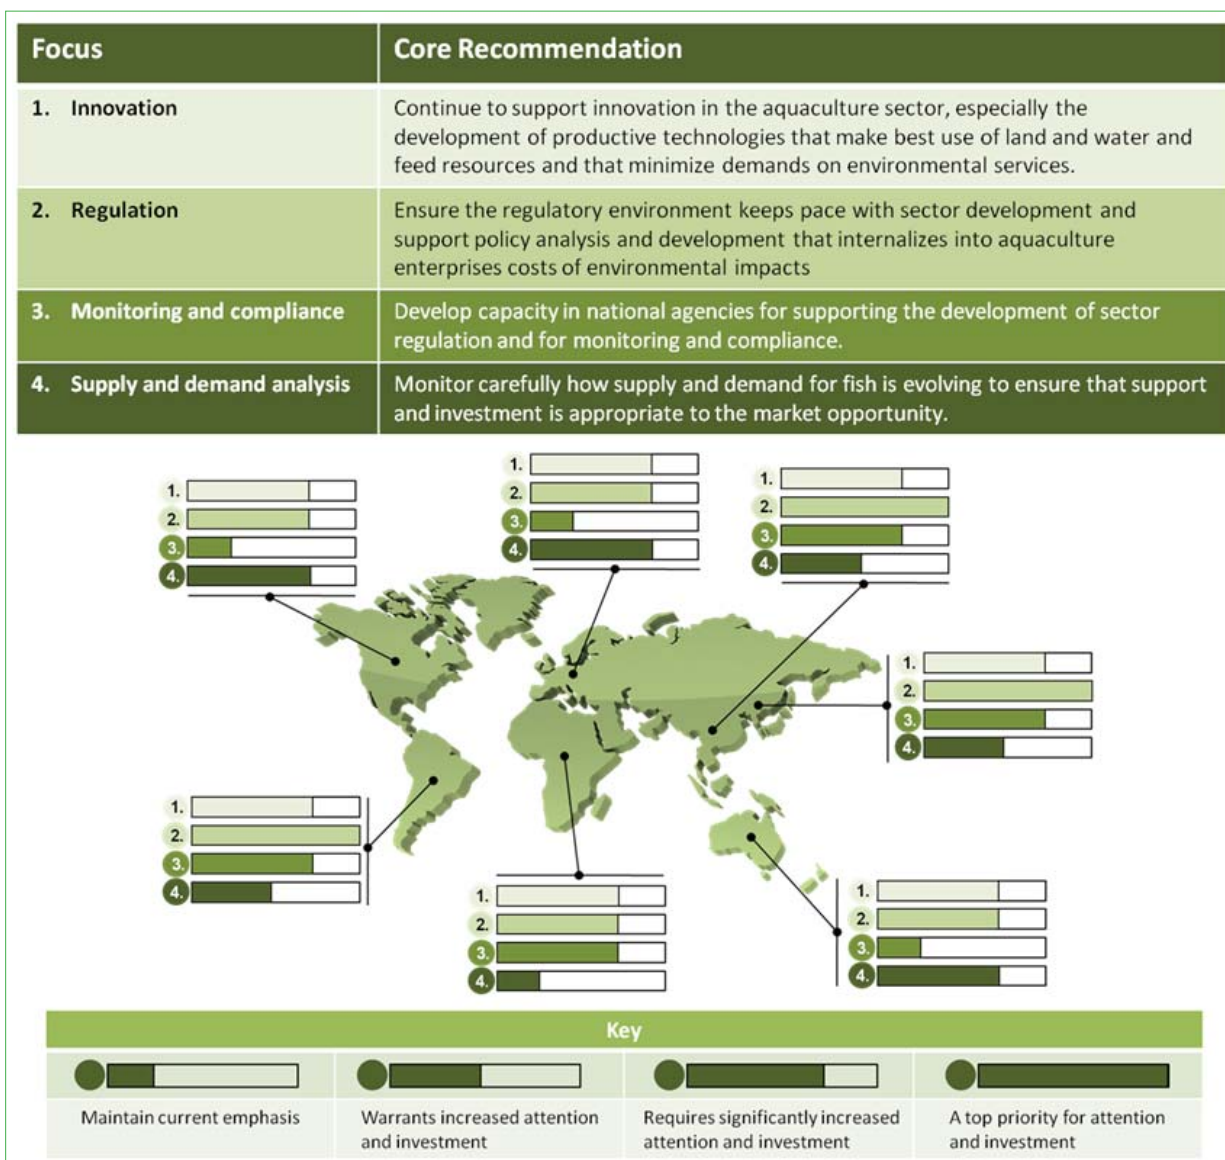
| Focus | Core Recommendation |
|---|---|
| 1. Innovation | Continue to support innovation in the aquaculture sector, especially the development of productive technologies that make best use of land and water and feed resources and that minimize demands on environmental services. |
| 2. Regulation | Ensure the regulatory environment keeps pace with sector development and support policy analysis and development that internalizes into aquaculture enterprises costs of environmental impacts |
| 3. Monitoring and compliance | Develop capacity in national agencies for supporting the development of sector regulation and for monitoring and compliance. |
| 4. Supply and demand analysis | Monitor carefully how supply and demand for fish is evolving to ensure that support and investment is appropriate to the market opportunity. |

1. 2. 3. 4.

1. 2. 3. 4.

1. 2. 3. 4.

1. 2. 3. 4.

1. 2. 3. 4.

1. 2. 3. 4.

1. 2. 3. 4.

Key

| Maintain current emphasis | Warrants increased attention and investment | Requires significantly increased attention and investment | A top priority for attention and investment |
|---|---|---|---|